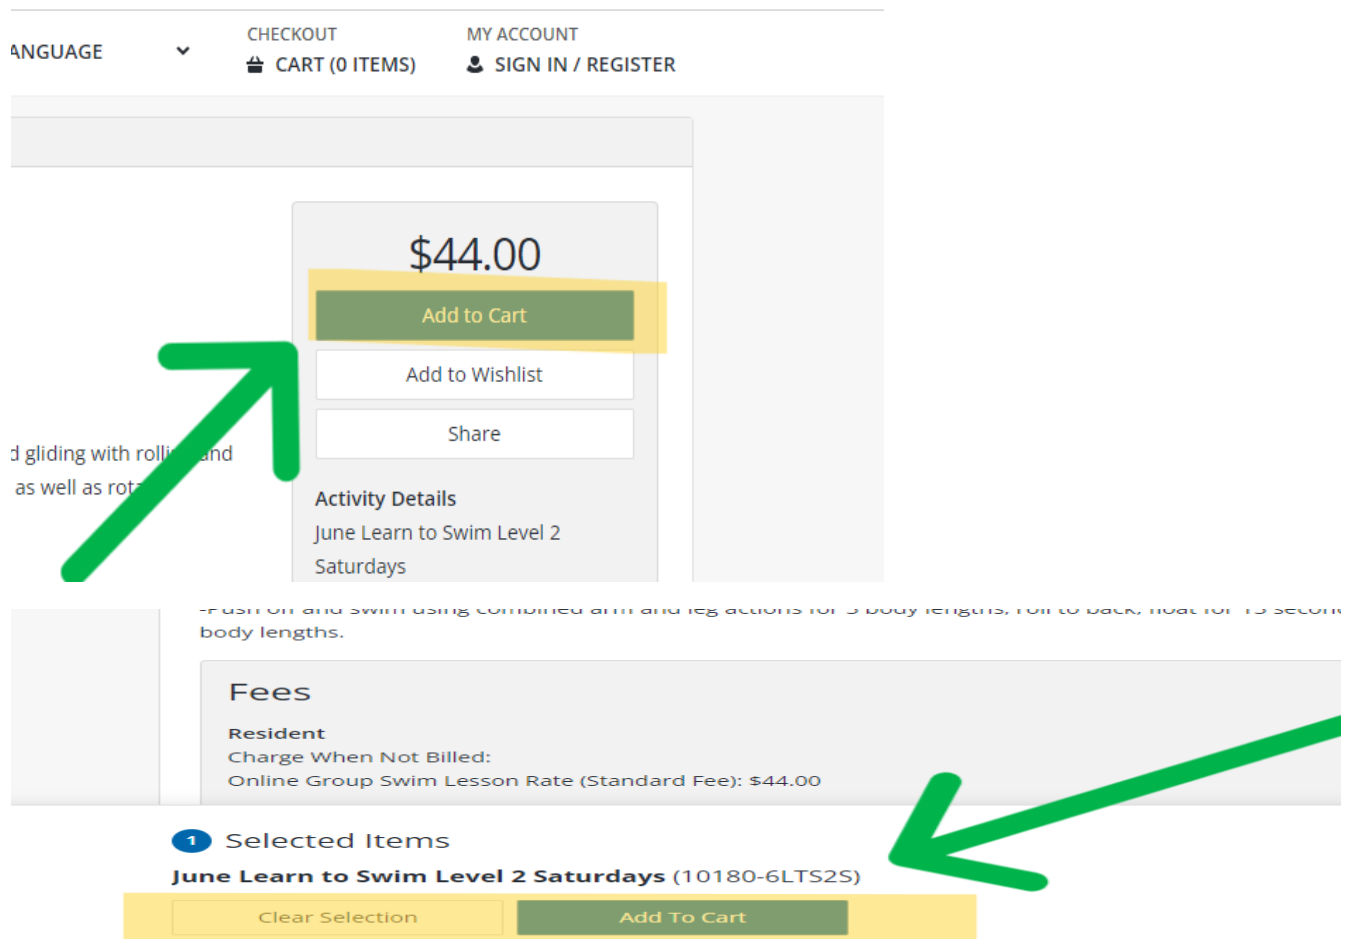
ANGUAGE

CHECKOUT
CART (0 ITEMS)

MY ACCOUNT
SIGN IN / REGISTER

$44.00

Add to Cart

Add to Wishlist

Share

d gliding with rolli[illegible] and
as well as rot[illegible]

Activity Details
June Learn to Swim Level 2 Saturdays

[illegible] body lengths.

Fees

Resident
Charge When Not Billed:
Online Group Swim Lesson Rate (Standard Fee): $44.00

1 Selected Items

June Learn to Swim Level 2 Saturdays (10180-6LTS2S)

Clear Selection

Add To Cart